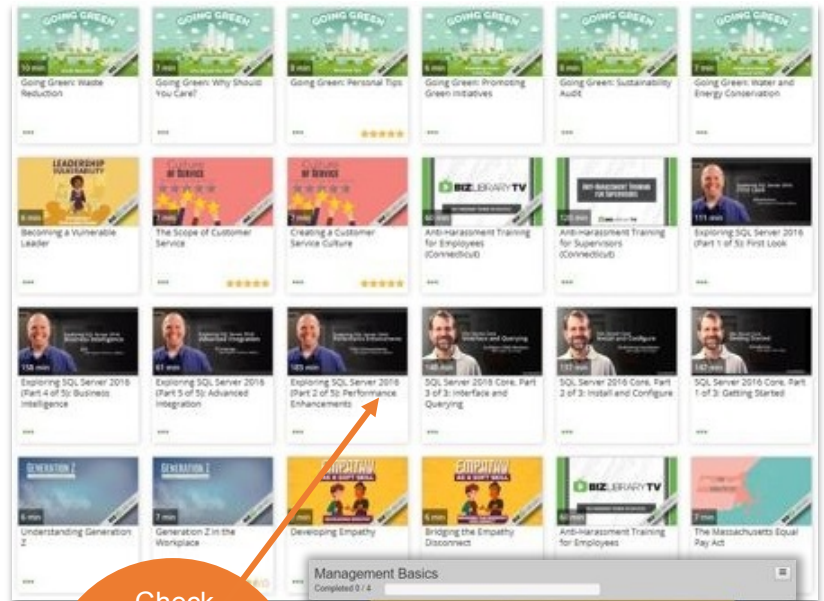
GOING GREEN
10 min
Going Green: Waste Reduction

GOING GREEN
7 min
Going Green: Why Should You Care?

GOING GREEN
9 min
Going Green: Personal Tips

GOING GREEN
6 min
Going Green: Promoting Green Initiatives

GOING GREEN
8 min
Going Green: Sustainability Audit

GOING GREEN
7 min
Going Green: Water and Energy Conservation

LEADERSHIP VULNERABILITY
6 min
Becoming a Vulnerable Leader

Culture of Service
7 min
The Scope of Customer Service

Culture of Service
7 min
Creating a Customer Service Culture

BIZLIBRARY TV
60 min
Anti-Harassment Training for Employees (Connecticut)

Anti-Harassment Training for Supervisors
120 min
Anti-Harassment Training for Supervisors (Connecticut)

171 min
Exploring SQL Server 2016 (Part 1 of 5): First Look

158 min
Exploring SQL Server 2016 (Part 4 of 5): Business Intelligence

61 min
Exploring SQL Server 2016 (Part 5 of 5): Advanced Integration

185 min
Exploring SQL Server 2016 (Part 2 of 5): Performance Enhancements

148 min
SQL Server 2016 Core, Part 3 of 3: Interface and Querying

137 min
SQL Server 2016 Core, Part 2 of 3: Install and Configure

142 min
SQL Server 2016 Core, Part 1 of 3: Getting Started

GENERATION Z
6 min
Understanding Generation Z

GENERATION Z
7 min
Generation Z in the Workplace

EMPATHY AS A SOFT SKILL
Developing Empathy

EMPATHY AS A SOFT SKILL
6 min
Bridging the Empathy Disconnect

BIZLIBRARY TV
60 min
Anti-Harassment Training for Employees

7 min
The Massachusetts Equal Pay Act

Management Basics
Completed 0 / 4

Check